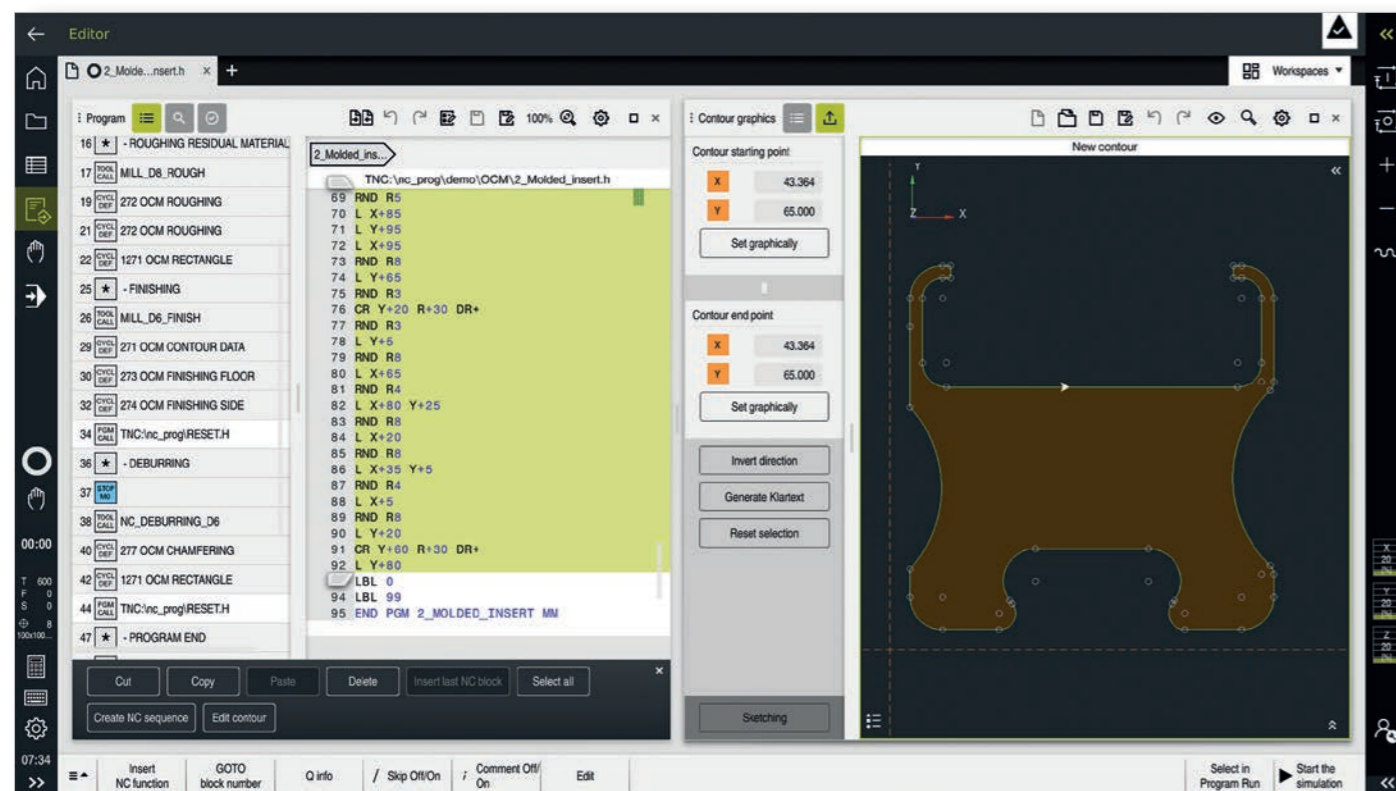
Editor

2_Molde...nsert.h ×

Workspaces

Program

16 ★ - ROUGHING RESIDUAL MATERIAL
17 TOOL CALL MILL_D8_ROUGH
19 CYCL DEF 272 OCM ROUGHING
21 CYCL DEF 272 OCM ROUGHING
22 CYCL DEF 1271 OCM RECTANGLE
25 ★ - FINISHING
26 TOOL CALL MILL_D6_FINISH
29 CYCL DEF 271 OCM CONTOUR DATA
30 CYCL DEF 273 OCM FINISHING FLOOR
32 CYCL DEF 274 OCM FINISHING SIDE
34 PGM CALL TNC:\nc_prog\RESET.H
36 ★ - DEBURRING
37 STOP M0
38 TOOL CALL NC_DEBURRING_D6
40 CYCL DEF 277 OCM CHAMFERING
42 CYCL DEF 1271 OCM RECTANGLE
44 PGM CALL TNC:\nc_prog\RESET.H
47 ★ - PROGRAM END

100%

2_Molded_ins...

TNC:\nc_prog\demo\OCM\2_Molded_insert.h

69 RND R5
70 L X+85
71 L Y+95
72 L X+95
73 RND R8
74 L Y+65
75 RND R3
76 CR Y+20 R+30 DR+
77 RND R3
78 L Y+5
79 RND R8
80 L X+65
81 RND R4
82 L X+80 Y+25
83 RND R8
84 L X+20
85 RND R8
86 L X+35 Y+5
87 RND R4
88 L X+5
89 RND R8
90 L Y+20
91 CR Y+60 R+30 DR+
92 L Y+80
LBL 0
94 LBL 99
95 END PGM 2_MOLDED_INSERT MM

Cut | Copy | Paste | Delete | Insert last NC block | Select all
Create NC sequence | Edit contour

Contour graphics

Contour starting point
X 43.364
Y 65.000
Set graphically

Contour end point
X 43.364
Y 65.000
Set graphically

Invert direction
Generate Klartext
Reset selection

Sketching

New contour

Y
Z X

00:00
T 600
F 0
S 0
8
100x100...
07:34

Insert NC function | GOTO block number | Q info | / Skip Off/On | ; Comment Off/On | Edit | Select in Program Run | Start the simulation